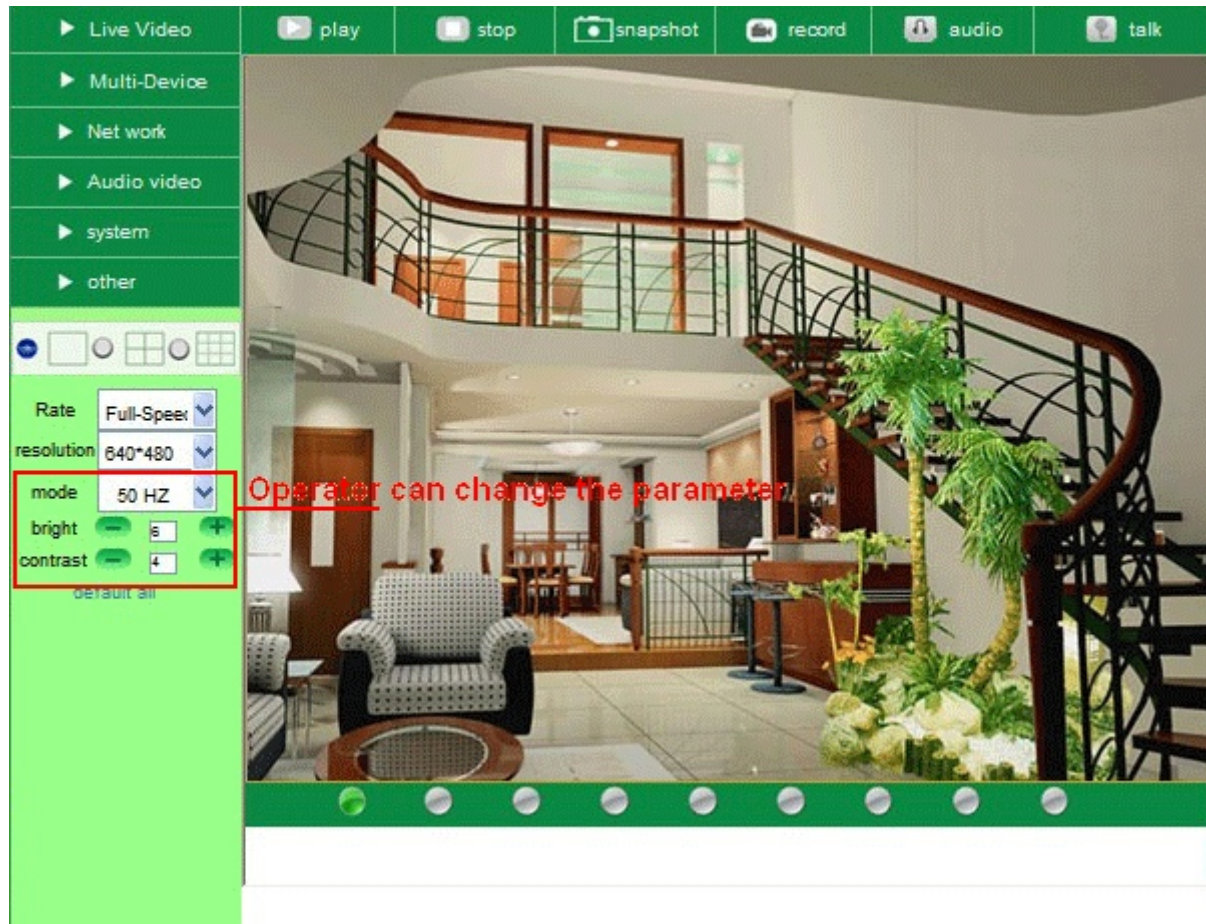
▶ Live Video

play

stop

snapshot

record

audio

talk

▶ Multi-Device

▶ Net work

▶ Audio video

▶ system

▶ other

Rate Full-Spee

resolution 640*480

mode 50 HZ

bright 6

contrast 4

default all

Operator can change the parameter